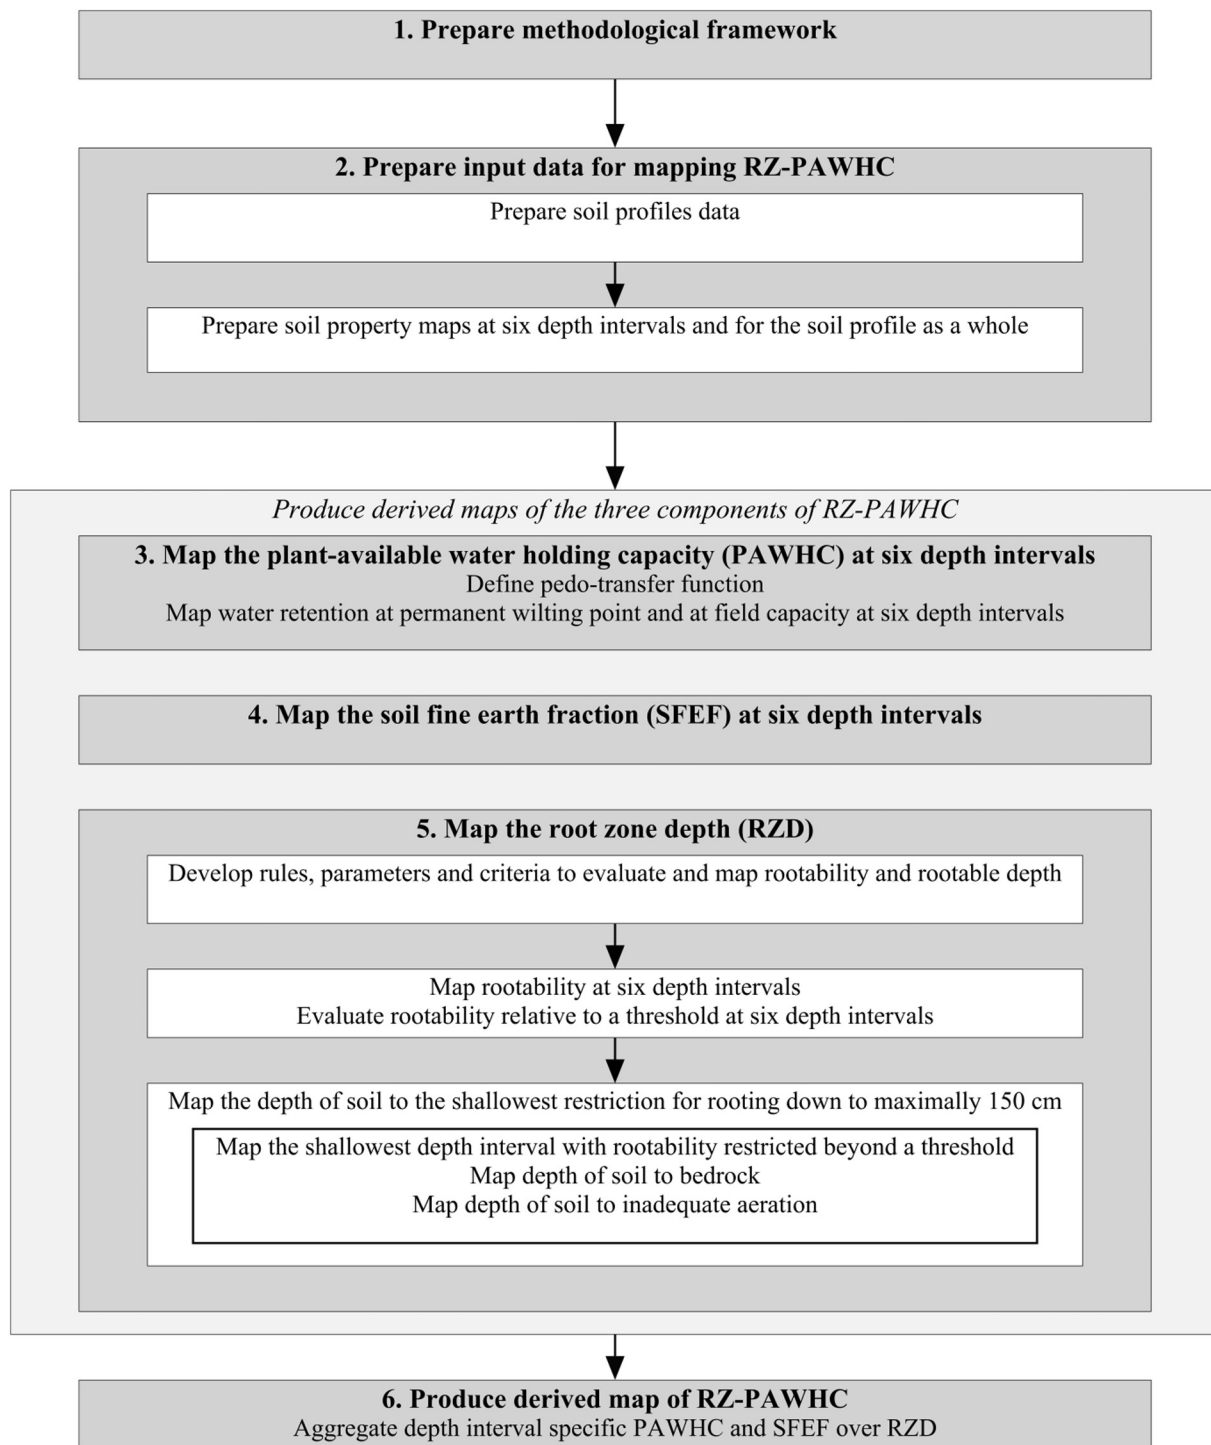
1. Prepare methodological framework

2. Prepare input data for mapping RZ-PAWHC

Prepare soil profiles data

Prepare soil property maps at six depth intervals and for the soil profile as a whole

Produce derived maps of the three components of RZ-PAWHC

3. Map the plant-available water holding capacity (PAWHC) at six depth intervals

Define pedo-transfer function

Map water retention at permanent wilting point and at field capacity at six depth intervals

4. Map the soil fine earth fraction (SFEF) at six depth intervals

5. Map the root zone depth (RZD)

Develop rules, parameters and criteria to evaluate and map rootability and rootable depth

Map rootability at six depth intervals

Evaluate rootability relative to a threshold at six depth intervals

Map the depth of soil to the shallowest restriction for rooting down to maximally 150 cm

Map the shallowest depth interval with rootability restricted beyond a threshold

Map depth of soil to bedrock

Map depth of soil to inadequate aeration

6. Produce derived map of RZ-PAWHC

Aggregate depth interval specific PAWHC and SFEF over RZD